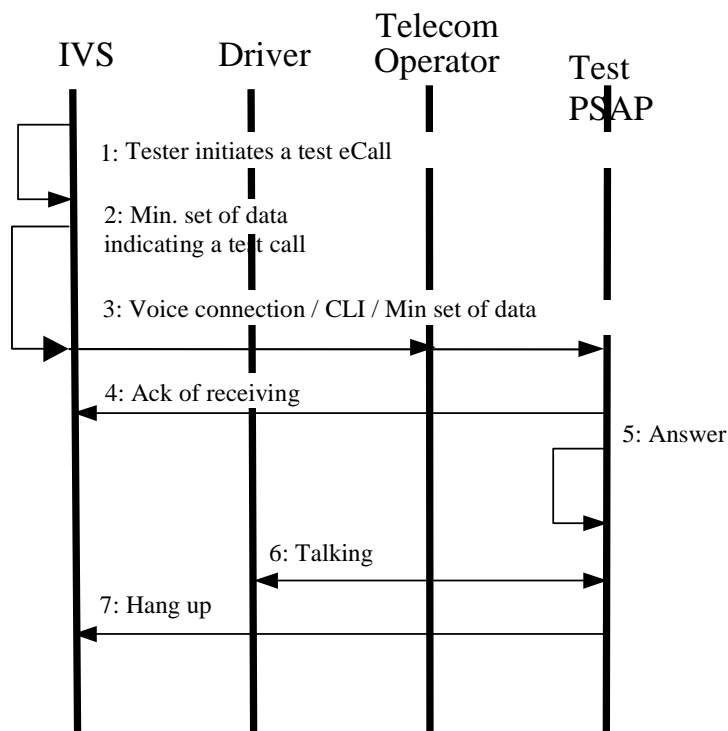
IVS

Driver

Telecom Operator

Test PSAP

1: Tester initiates a test eCall

2: Min. set of data indicating a test call

3: Voice connection / CLI / Min set of data

4: Ack of receiving

5: Answer

6: Talking

7: Hang up